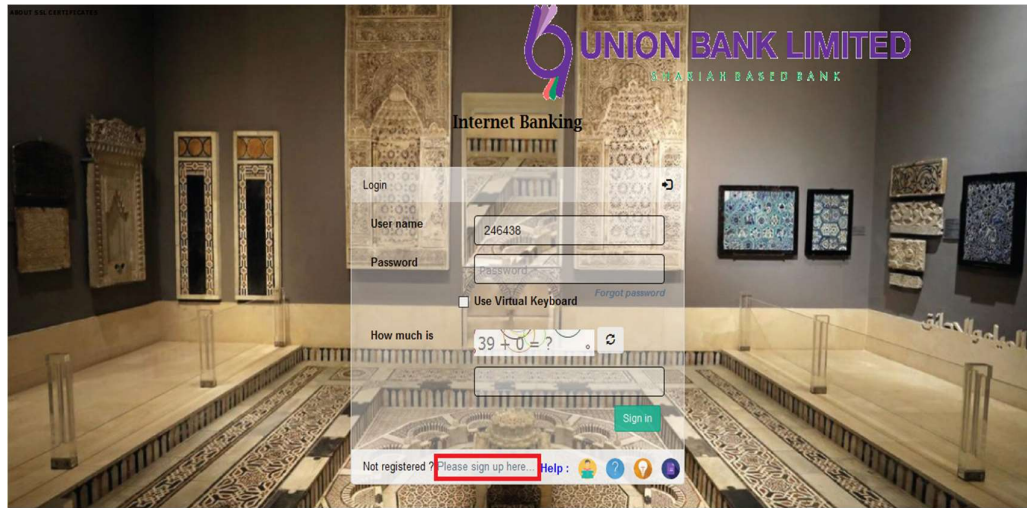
ABOUT SSL CERTIFICATES

UNION BANK LIMITED
SHARIAH BASED BANK

Internet Banking

Login

User name
246438

Password
Password

Use Virtual Keyboard
Forgot password

How much is
39 + 0 = ?

Sign in

Not registered ? Please sign up here... Help :